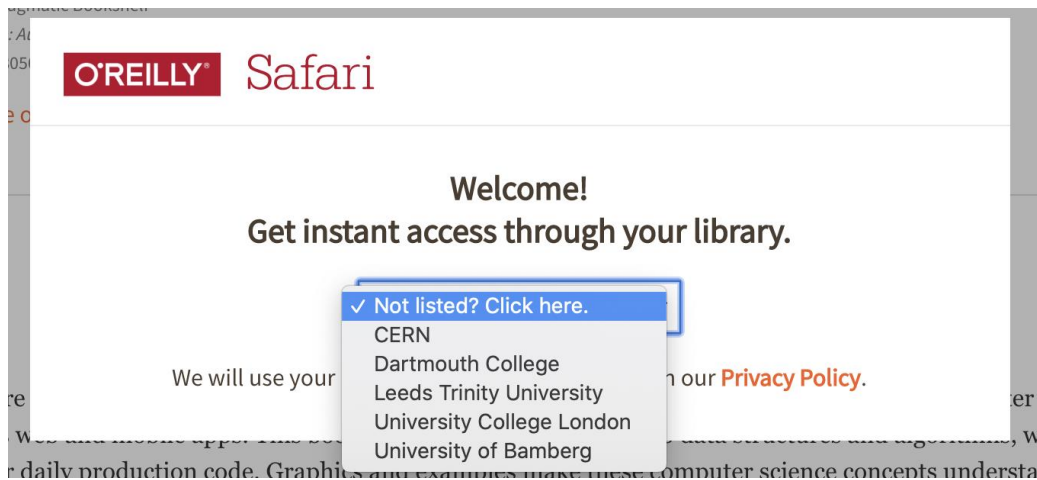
O'REILLY® Safari

Welcome!
Get instant access through your library.

✓ Not listed? Click here.
CERN
Dartmouth College
Leeds Trinity University
University College London
University of Bamberg

We will use your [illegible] n our Privacy Policy.

r daily production code. Graphi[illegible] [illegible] computer science concepts understa